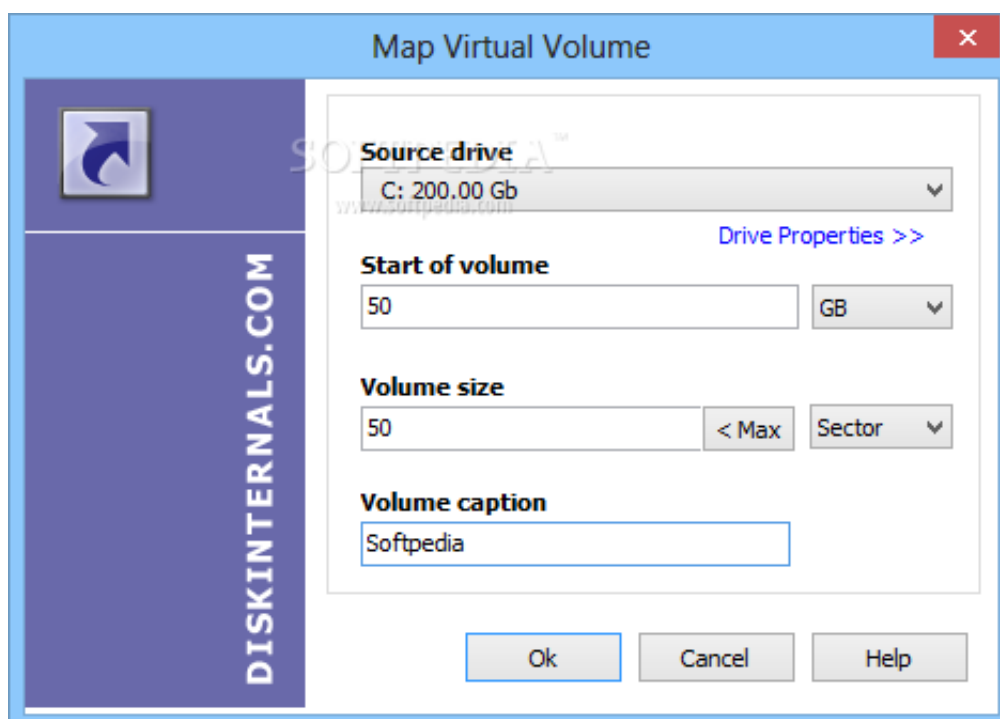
Map Virtual Volume

✕

DISKINTERNALS.COM

SOFTPEDIA™
www.softpedia.com

Source drive
C: 200.00 Gb

Drive Properties >>

Start of volume
50
GB

Volume size
50
< Max
Sector

Volume caption
Softpedia

Ok
Cancel
Help